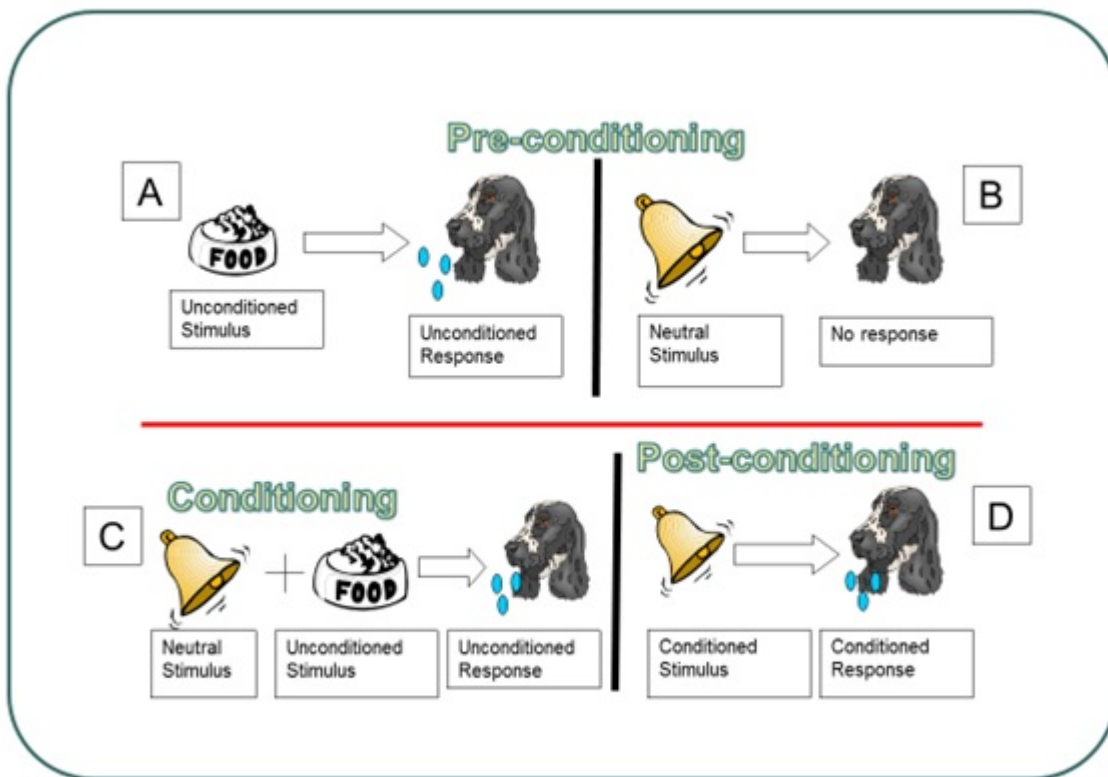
Pre-conditioning

A

FOOD

Unconditioned Stimulus

Unconditioned Response

B

Neutral Stimulus

No response

Conditioning

C

FOOD

Neutral Stimulus

Unconditioned Stimulus

Unconditioned Response

Post-conditioning

D

Conditioned Stimulus

Conditioned Response